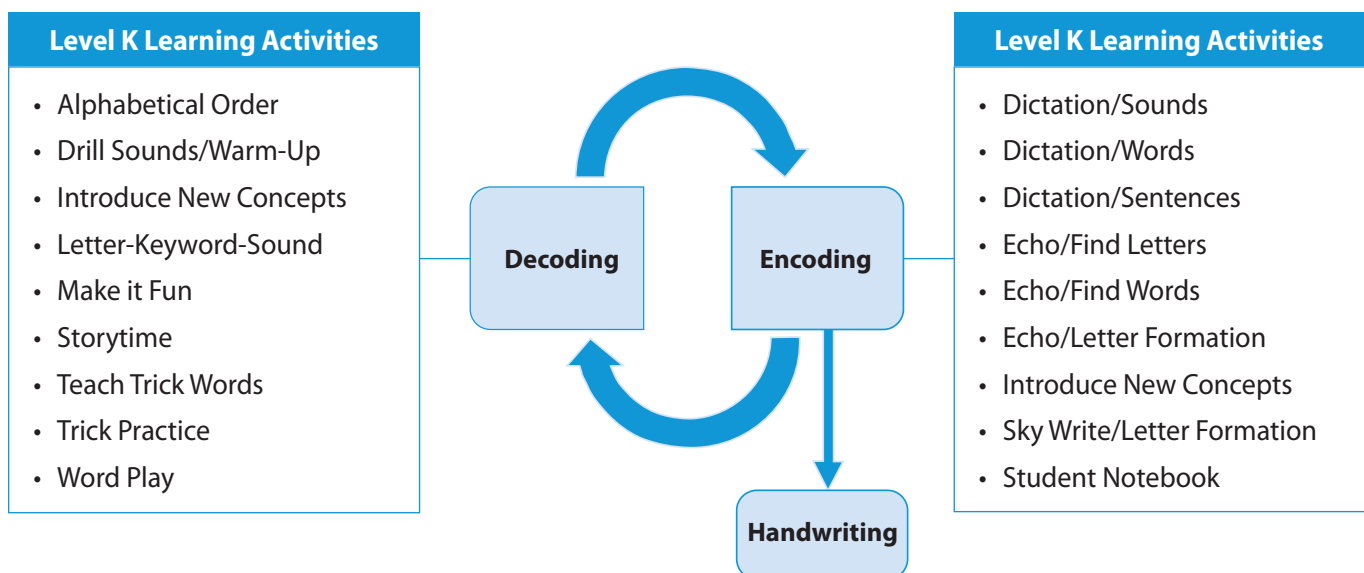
Level K Learning Activities

- Alphabetical Order
- Drill Sounds/Warm-Up
- Introduce New Concepts
- Letter-Keyword-Sound
- Make it Fun
- Storytime
- Teach Trick Words
- Trick Practice
- Word Play

Decoding

Encoding

Handwriting

Level K Learning Activities

- Dictation/Sounds
- Dictation/Words
- Dictation/Sentences
- Echo/Find Letters
- Echo/Find Words
- Echo/Letter Formation
- Introduce New Concepts
- Sky Write/Letter Formation
- Student Notebook